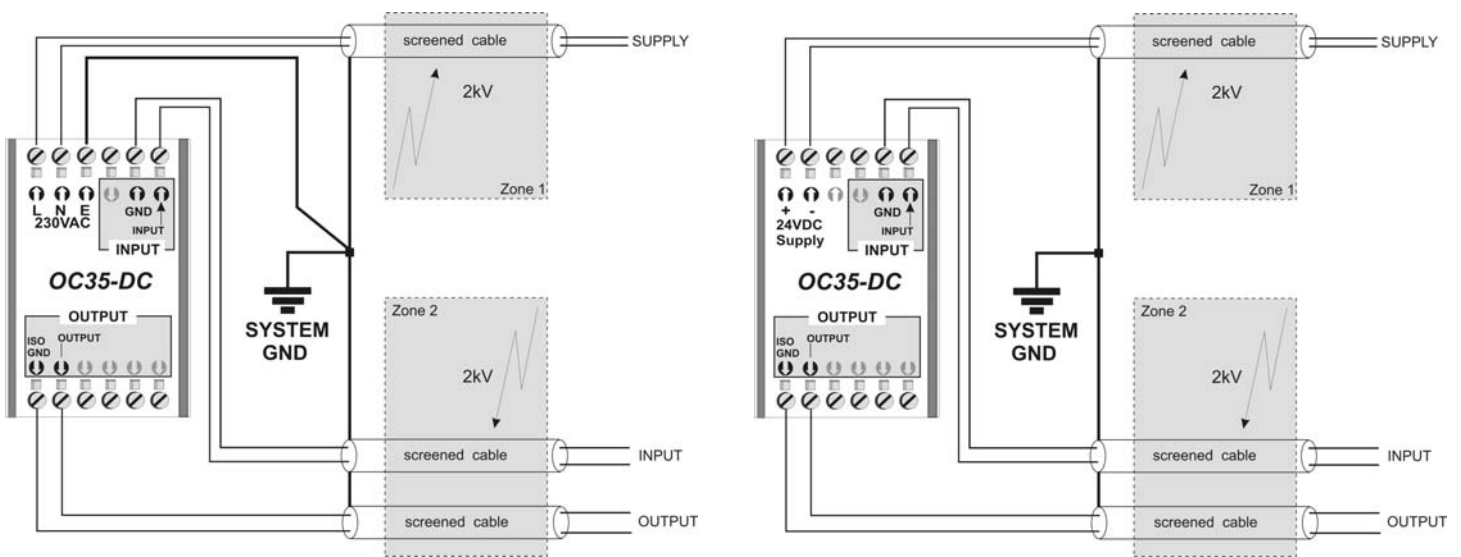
screened cable
SUPPLY
2kV
Zone 1
L N E
230VAC
GND
INPUT
INPUT
OC35-DC
SYSTEM GND
Zone 2
2kV
OUTPUT
ISO GND
OUTPUT
screened cable
INPUT
screened cable
OUTPUT

screened cable
SUPPLY
2kV
Zone 1
+ -
24VDC Supply
GND
INPUT
INPUT
OC35-DC
SYSTEM GND
Zone 2
2kV
OUTPUT
ISO GND
OUTPUT
screened cable
INPUT
screened cable
OUTPUT